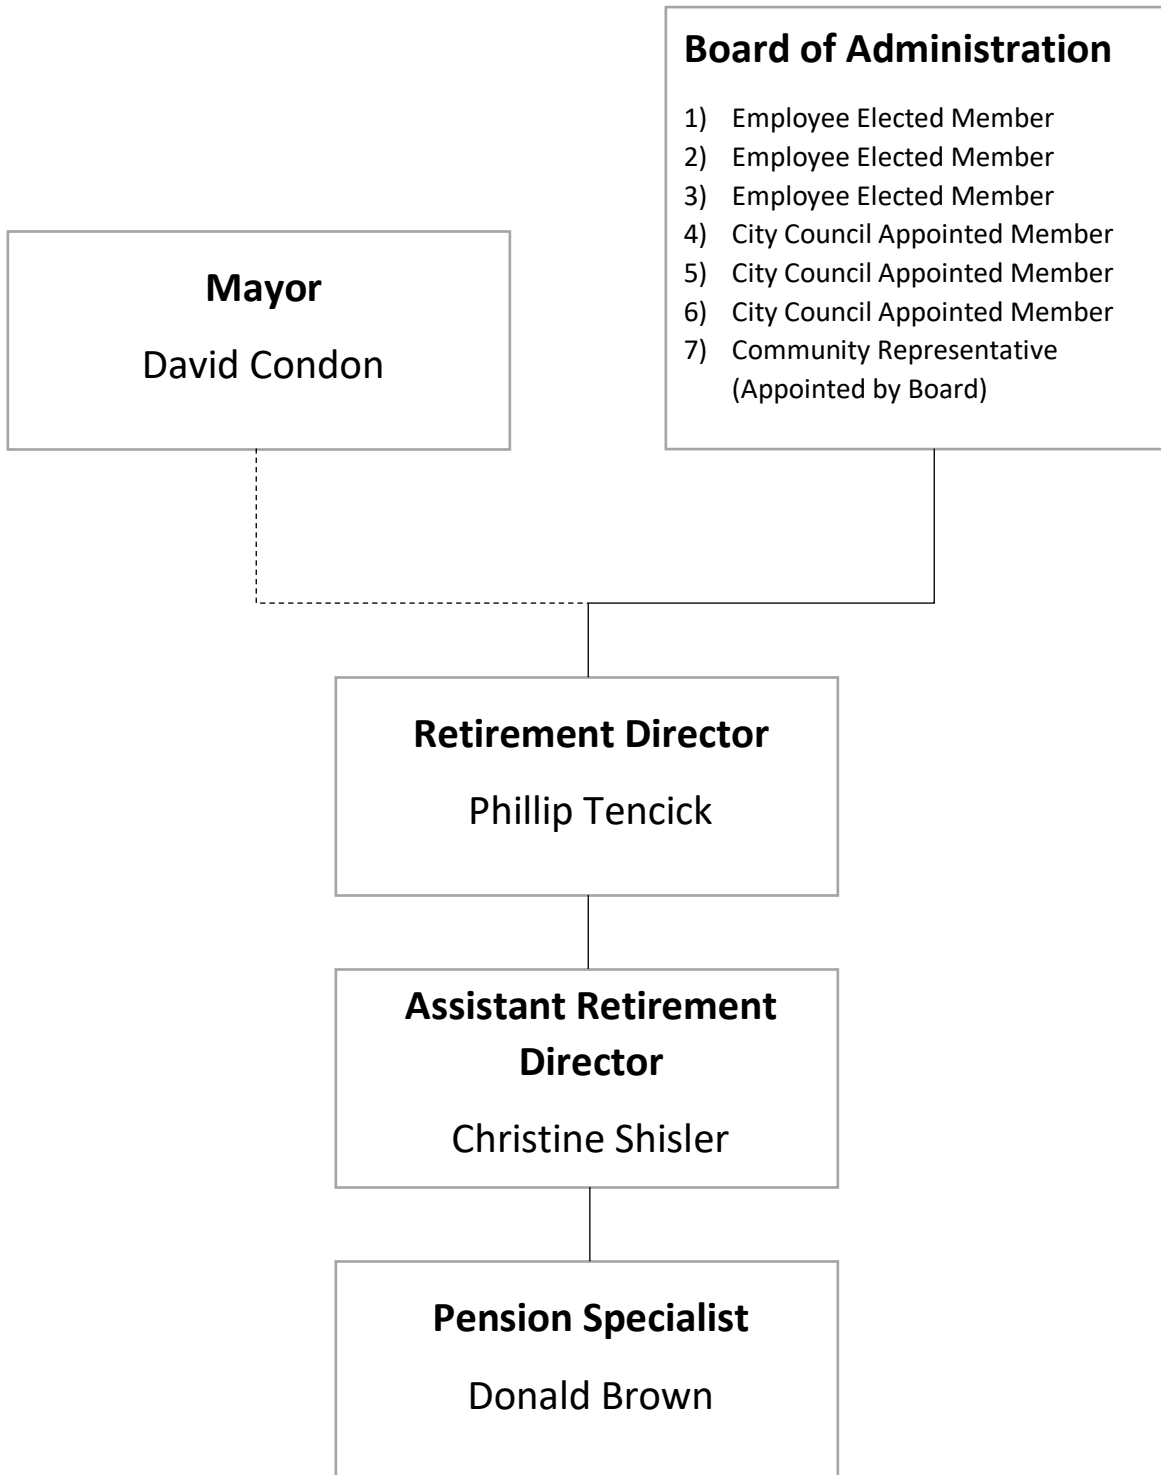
Board of Administration

1) Employee Elected Member
2) Employee Elected Member
3) Employee Elected Member
4) City Council Appointed Member
5) City Council Appointed Member
6) City Council Appointed Member
7) Community Representative (Appointed by Board)

Mayor

David Condon

Retirement Director

Phillip Tencick

Assistant Retirement Director

Christine Shisler

Pension Specialist

Donald Brown